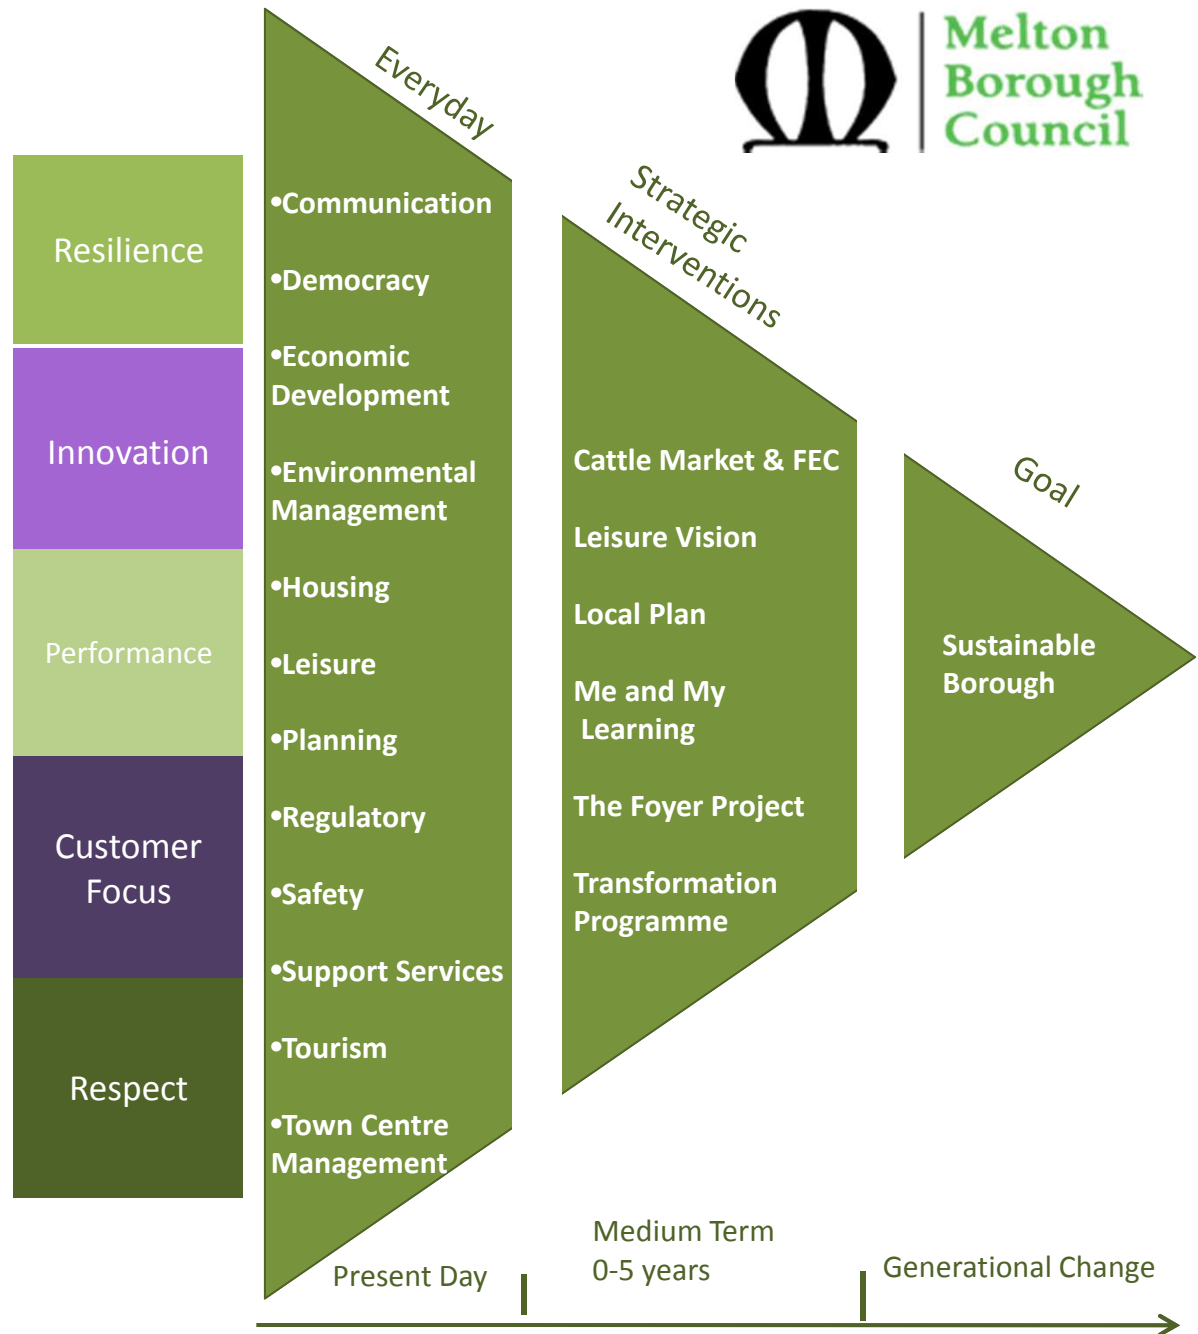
Melton Borough Council

Resilience

Innovation

Performance

Customer Focus

Respect

Everyday

•Communication

•Democracy

•Economic Development

•Environmental Management

•Housing

•Leisure

•Planning

•Regulatory

•Safety

•Support Services

•Tourism

•Town Centre Management

Strategic Interventions

Cattle Market & FEC

Leisure Vision

Local Plan

Me and My Learning

The Foyer Project

Transformation Programme

Goal

Sustainable Borough

Present Day

Medium Term 0-5 years

Generational Change